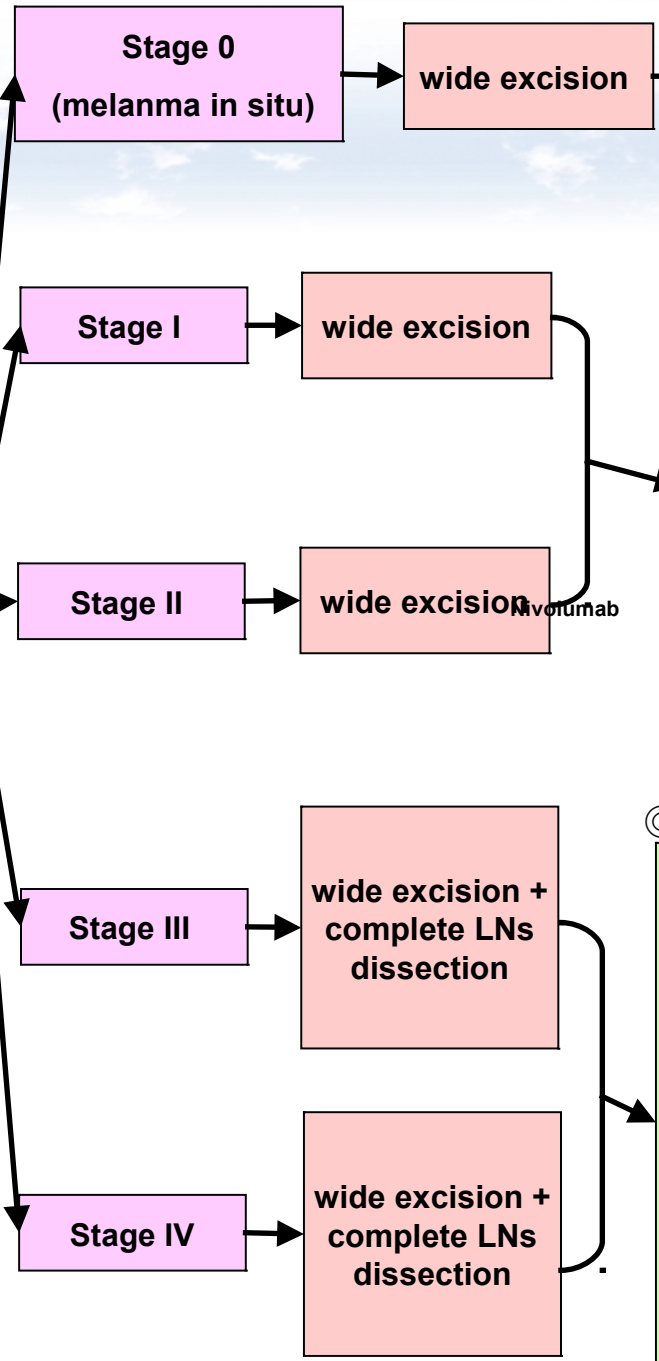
Stage 0
(melanma in situ)

wide excision

Stage I

wide excision

Stage II

wide excision

Nivolumab

Stage III

wide excision + complete LNs dissection

Stage IV

wide excision + complete LNs dissection